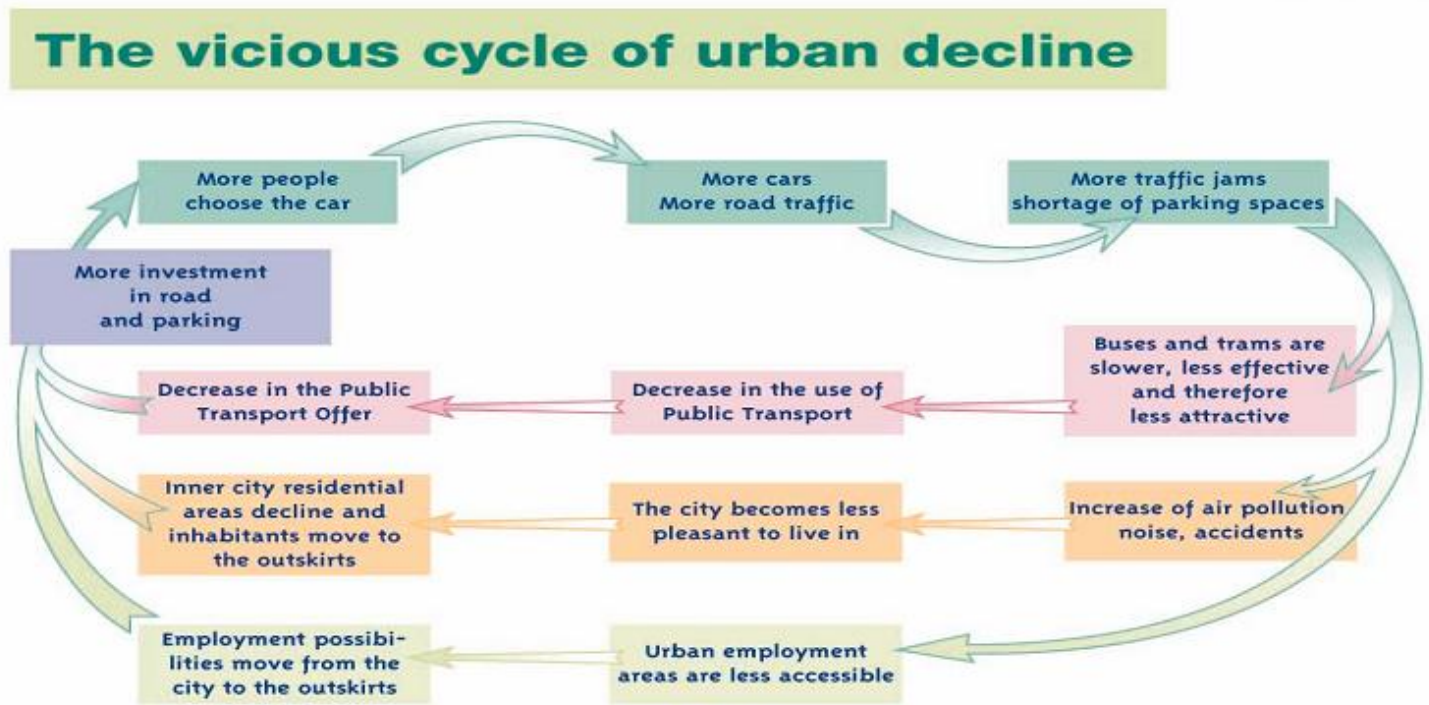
The vicious cycle of urban decline

More people choose the car

More cars More road traffic

More traffic jams shortage of parking spaces

More investment in road and parking

Buses and trams are slower, less effective and therefore less attractive

Decrease in the use of Public Transport

Decrease in the Public Transport Offer

Increase of air pollution noise, accidents

The city becomes less pleasant to live in

Inner city residential areas decline and inhabitants move to the outskirts

Urban employment areas are less accessible

Employment possibilities move from the city to the outskirts